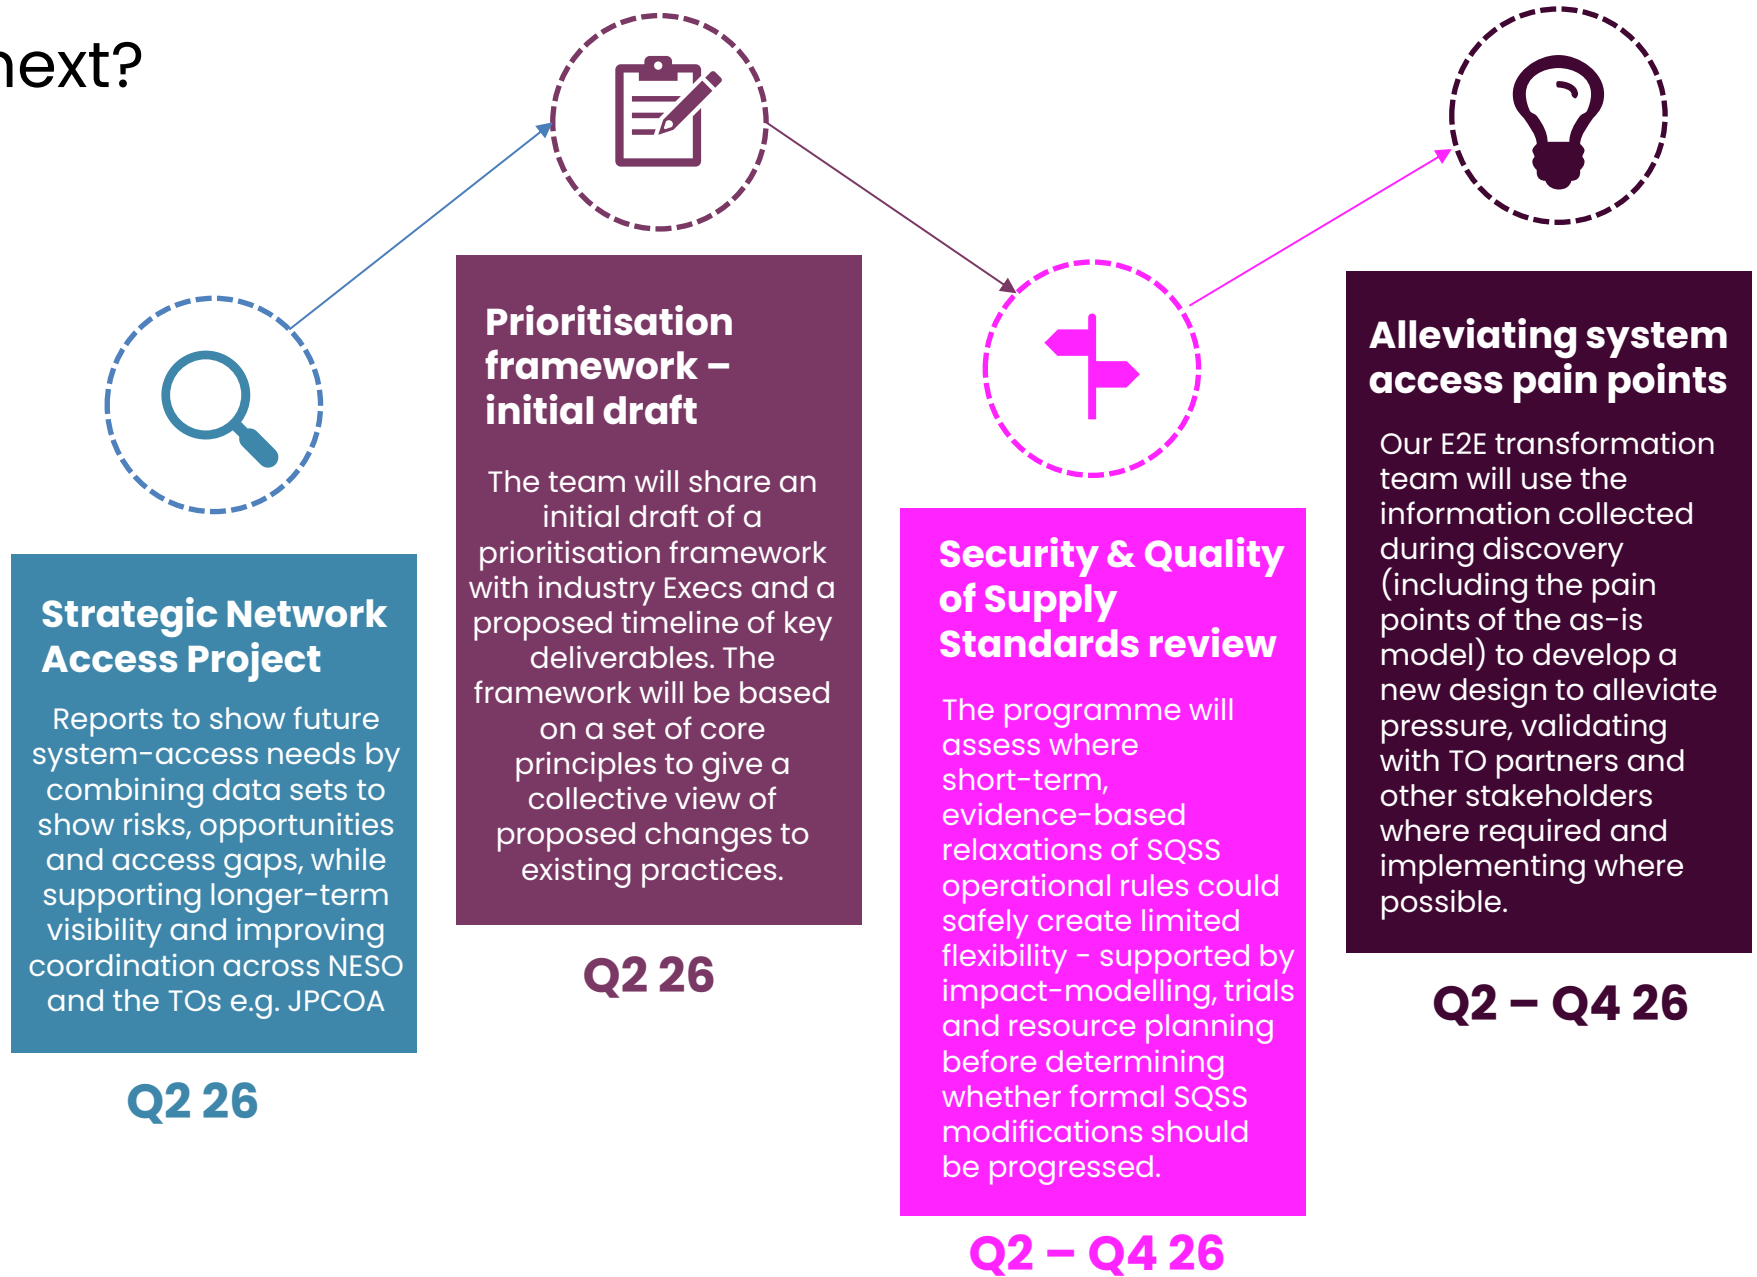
ext?

Strategic Network Access Project

Reports to show future system-access needs by combining data sets to show risks, opportunities and access gaps, while supporting longer-term visibility and improving coordination across NESO and the TOs e.g. JPCOA

Q2 26

Prioritisation framework – initial draft

The team will share an initial draft of a prioritisation framework with industry Execs and a proposed timeline of key deliverables. The framework will be based on a set of core principles to give a collective view of proposed changes to existing practices.

Q2 26

Security & Quality of Supply Standards review

The programme will assess where short-term, evidence-based relaxations of SQSS operational rules could safely create limited flexibility - supported by impact-modelling, trials and resource planning before determining whether formal SQSS modifications should be progressed.

Q2 – Q4 26

Alleviating system access pain points

Our E2E transformation team will use the information collected during discovery (including the pain points of the as-is model) to develop a new design to alleviate pressure, validating with TO partners and other stakeholders where required and implementing where possible.

Q2 – Q4 26